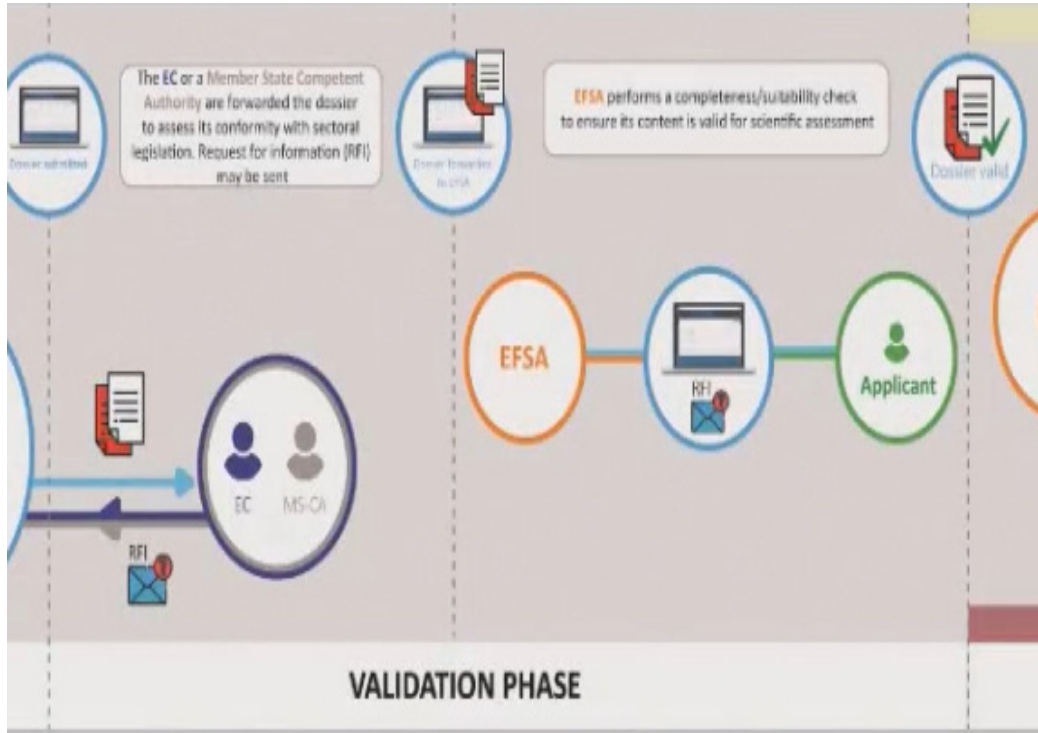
Dossier submitted

The EC or a Member State Competent Authority are forwarded the dossier to assess its conformity with sectoral legislation. Request for information (RFI) may be sent

Dossier forwarded to EFSA

EFSA performs a completeness/suitability check to ensure its content is valid for scientific assessment

Dossier valid

EFSA

RFI

Applicant

RFI

EC

MS-CA

VALIDATION PHASE